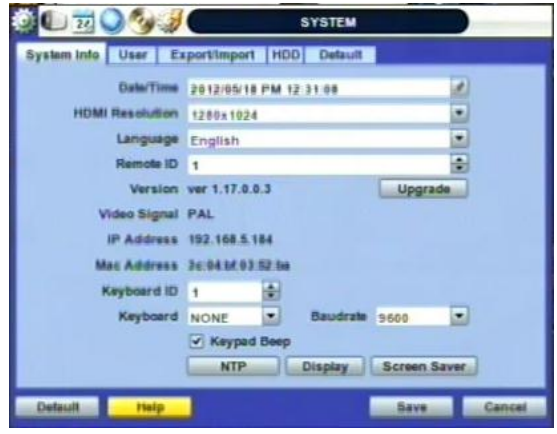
24

SYSTEM

System Info | User | Export/Import | HDD | Default

Date/Time 2012/05/18 PM 12:31:08

HDMI Resolution 1280x1024

Language English

Remote ID 1

Version ver 1.17.0.0.3

Upgrade

Video Signal PAL

IP Address 192.168.5.184

Mac Address 3c:04:bf:03:52:ba

Keyboard ID 1

Keyboard NONE

Baudrate 9600

Keypad Beep

NTP

Display

Screen Saver

Default

Help

Save

Cancel